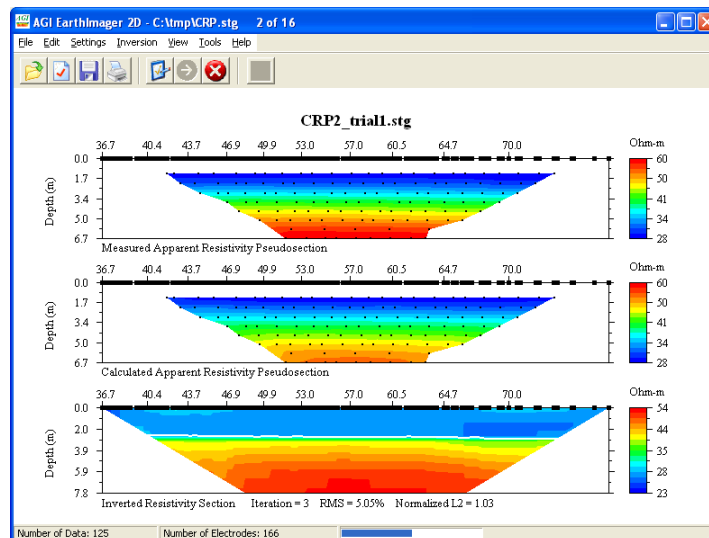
AGI EarthImager 2D - C:\tmp\CRP.stg 2 of 16

File Edit Settings Inversion View Tools Help

CRP2_trial1.stg

36.7 40.4 43.7 46.9 49.9 53.0 57.0 60.5 64.7 70.0

Ohm-m

60
50
41
34
28

Depth (m)

0.0
1.7
3.4
5.0
6.7

Measured Apparent Resistivity Pseudosection

36.7 40.4 43.7 46.9 49.9 53.0 57.0 60.5 64.7 70.0

Ohm-m

60
50
41
34
28

Depth (m)

0.0
1.7
3.4
5.0
6.7

Calculated Apparent Resistivity Pseudosection

36.7 40.4 43.7 46.9 49.9 53.0 57.0 60.5 64.7 70.0

Ohm-m

54
44
35
28
23

Depth (m)

0.0
2.0
3.9
5.9
7.8

Inverted Resistivity Section Iteration = 3 RMS = 5.05% Normalized L2 = 1.03

Number of Data: 125 Number of Electrodes: 166